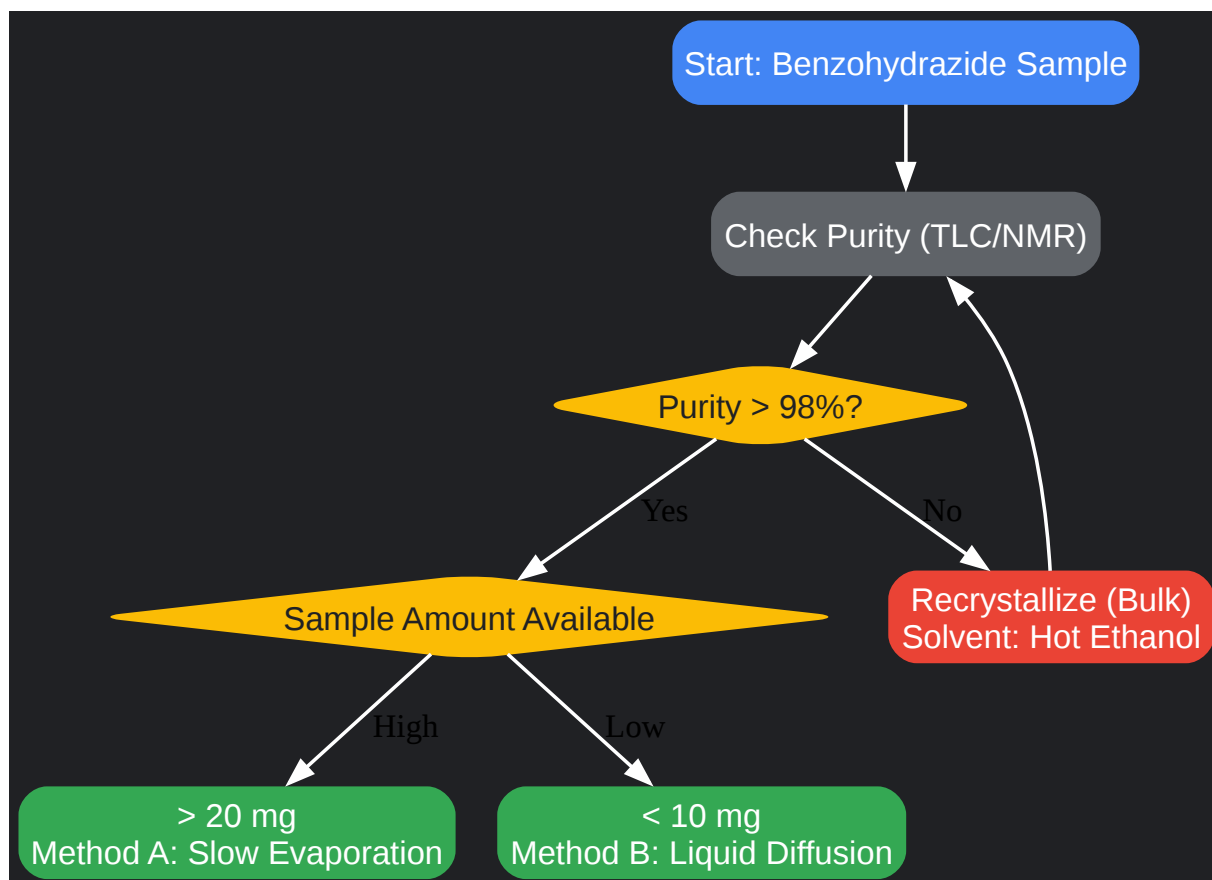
Start: Benzohydrazide Sample

Check Purity (TLC/NMR)

Purity > 98%?

Yes

No

Recrystallize (Bulk)
Solvent: Hot Ethanol

Sample Amount Available

High

Low

> 20 mg
Method A: Slow Evaporation

< 10 mg
Method B: Liquid Diffusion